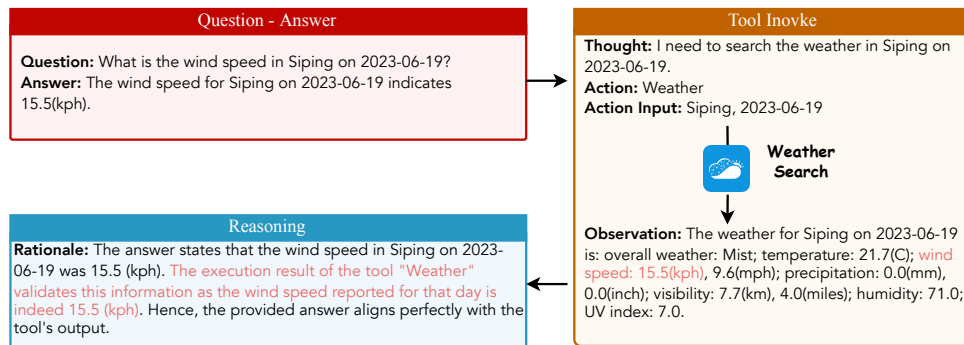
Question - Answer

**Question:** What is the wind speed in Siping on 2023-06-19?
**Answer:** The wind speed for Siping on 2023-06-19 indicates 15.5(kph).

Tool Inovke

**Thought:** I need to search the weather in Siping on 2023-06-19.
**Action:** Weather
**Action Input:** Siping, 2023-06-19

Weather Search

**Observation:** The weather for Siping on 2023-06-19 is: overall weather: Mist; temperature: 21.7(C); wind speed: 15.5(kph), 9.6(mph); precipitation: 0.0(mm), 0.0(inch); visibility: 7.7(km), 4.0(miles); humidity: 71.0; UV index: 7.0.

Reasoning

**Rationale:** The answer states that the wind speed in Siping on 2023-06-19 was 15.5 (kph). The execution result of the tool "Weather" validates this information as the wind speed reported for that day is indeed 15.5 (kph). Hence, the provided answer aligns perfectly with the tool's output.